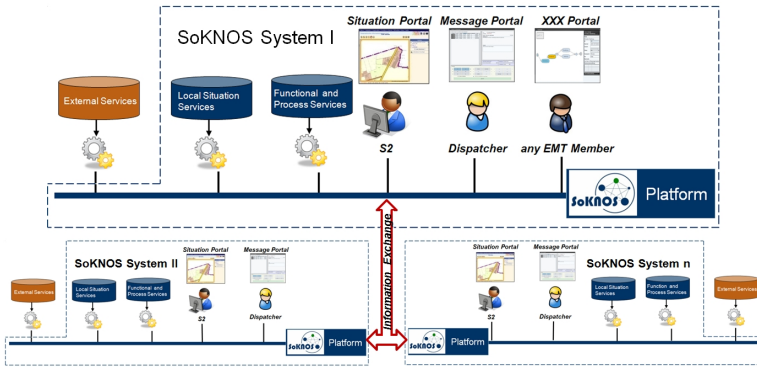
SoKNOS System I

Situation Portal

Message Portal

XXX Portal

External Services

Local Situation Services

Functional and Process Services

S2

Dispatcher

any EMT Member

SoKNOS

Platform

Information Exchange

SoKNOS System II

Situation Portal

Message Portal

External Services

Local Situation Services

Functional and Process Services

S2

Dispatcher

SoKNOS

Platform

Situation Portal

Message Portal

SoKNOS System n

S2

Dispatcher

Local Situation Services

Function and Process Services

External Services

SoKNOS

Platform